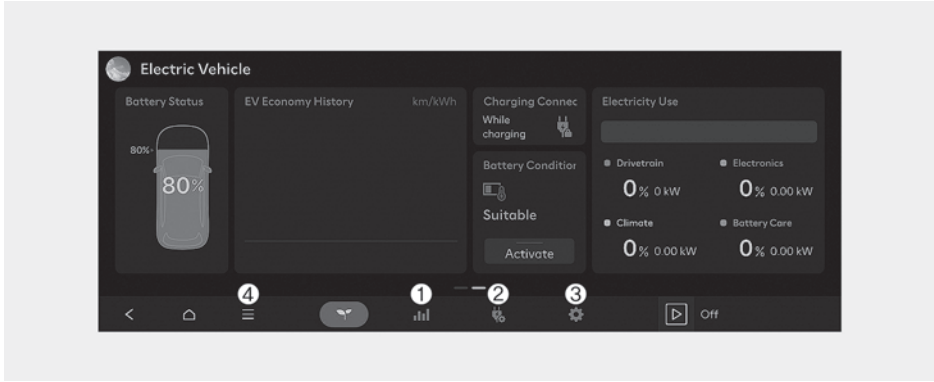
Electric Vehicle

Battery Status

80%

80%

EV Economy History

km/kWh

Charging Connec

While charging

Battery Condition

Suitable

Activate

Electricity Use

Drivetrain

0% 0 kW

Electronics

0% 0.00 kW

Climate

0% 0.00 kW

Battery Care

0% 0.00 kW

4

1

2

3

Off